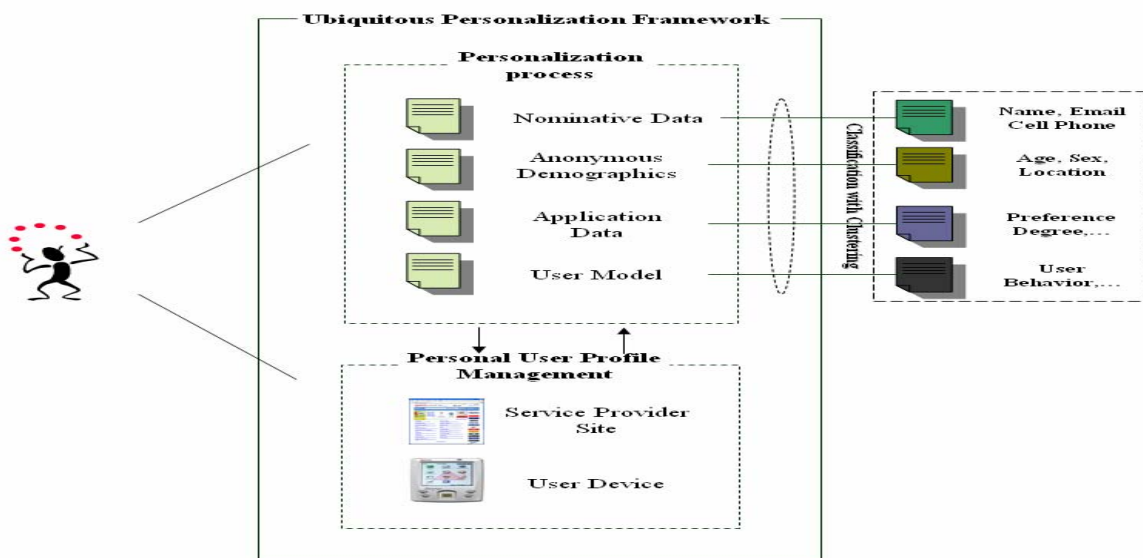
Ubiquitous Personalization Framework

Personalization process

Nominative Data

Anonymous Demographics

Application Data

User Model

Classification with Clustering

Name, Email Cell Phone

Age, Sex, Location

Preference Degree,...

User Behavior,...

Personal User Profile Management

Service Provider Site

User Device